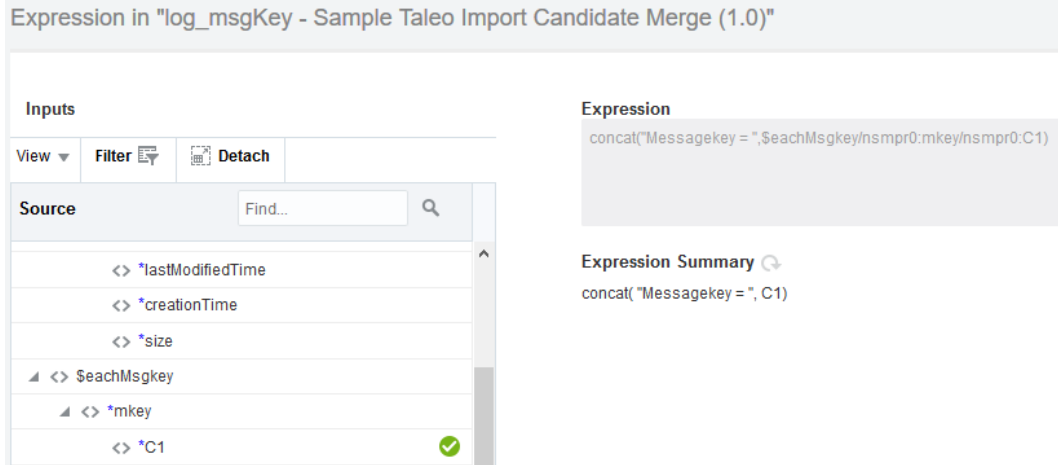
Expression in "log_msgKey - Sample Taleo Import Candidate Merge (1.0)"

Inputs

View ▾ Filter Detach

Source Find...

<> *lastModifiedTime
<> *creationTime
<> *size
◢ <> $eachMsgkey
◢ <> *mkey
<> *C1

Expression

concat("Messagekey = ",$eachMsgkey/nsmpr0:mkey/nsmpr0:C1)

Expression Summary

concat( "Messagekey = ", C1)